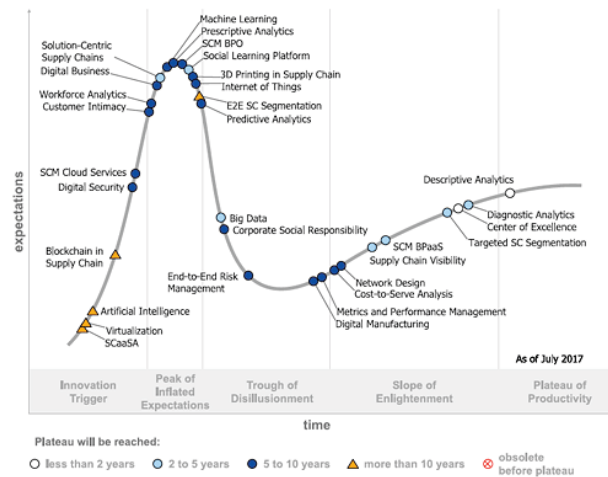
expectations

Machine Learning
Prescriptive Analytics
SCM BPO
Social Learning Platform
Solution-Centric Supply Chains
Digital Business
3D Printing in Supply Chain
Internet of Things
Workforce Analytics
Customer Intimacy
E2E SC Segmentation
Predictive Analytics
SCM Cloud Services
Digital Security
Big Data
Corporate Social Responsibility
Descriptive Analytics
Diagnostic Analytics
Center of Excellence
Targeted SC Segmentation
Blockchain in Supply Chain
SCM BPaaS
Supply Chain Visibility
End-to-End Risk Management
Network Design
Cost-to-Serve Analysis
Artificial Intelligence
Virtualization
SCaaSA
Metrics and Performance Management
Digital Manufacturing
As of July 2017

Innovation Trigger
Peak of Inflated Expectations
Trough of Disillusionment
Slope of Enlightenment
Plateau of Productivity

time

Plateau will be reached:
less than 2 years
2 to 5 years
5 to 10 years
more than 10 years
obsolete before plateau